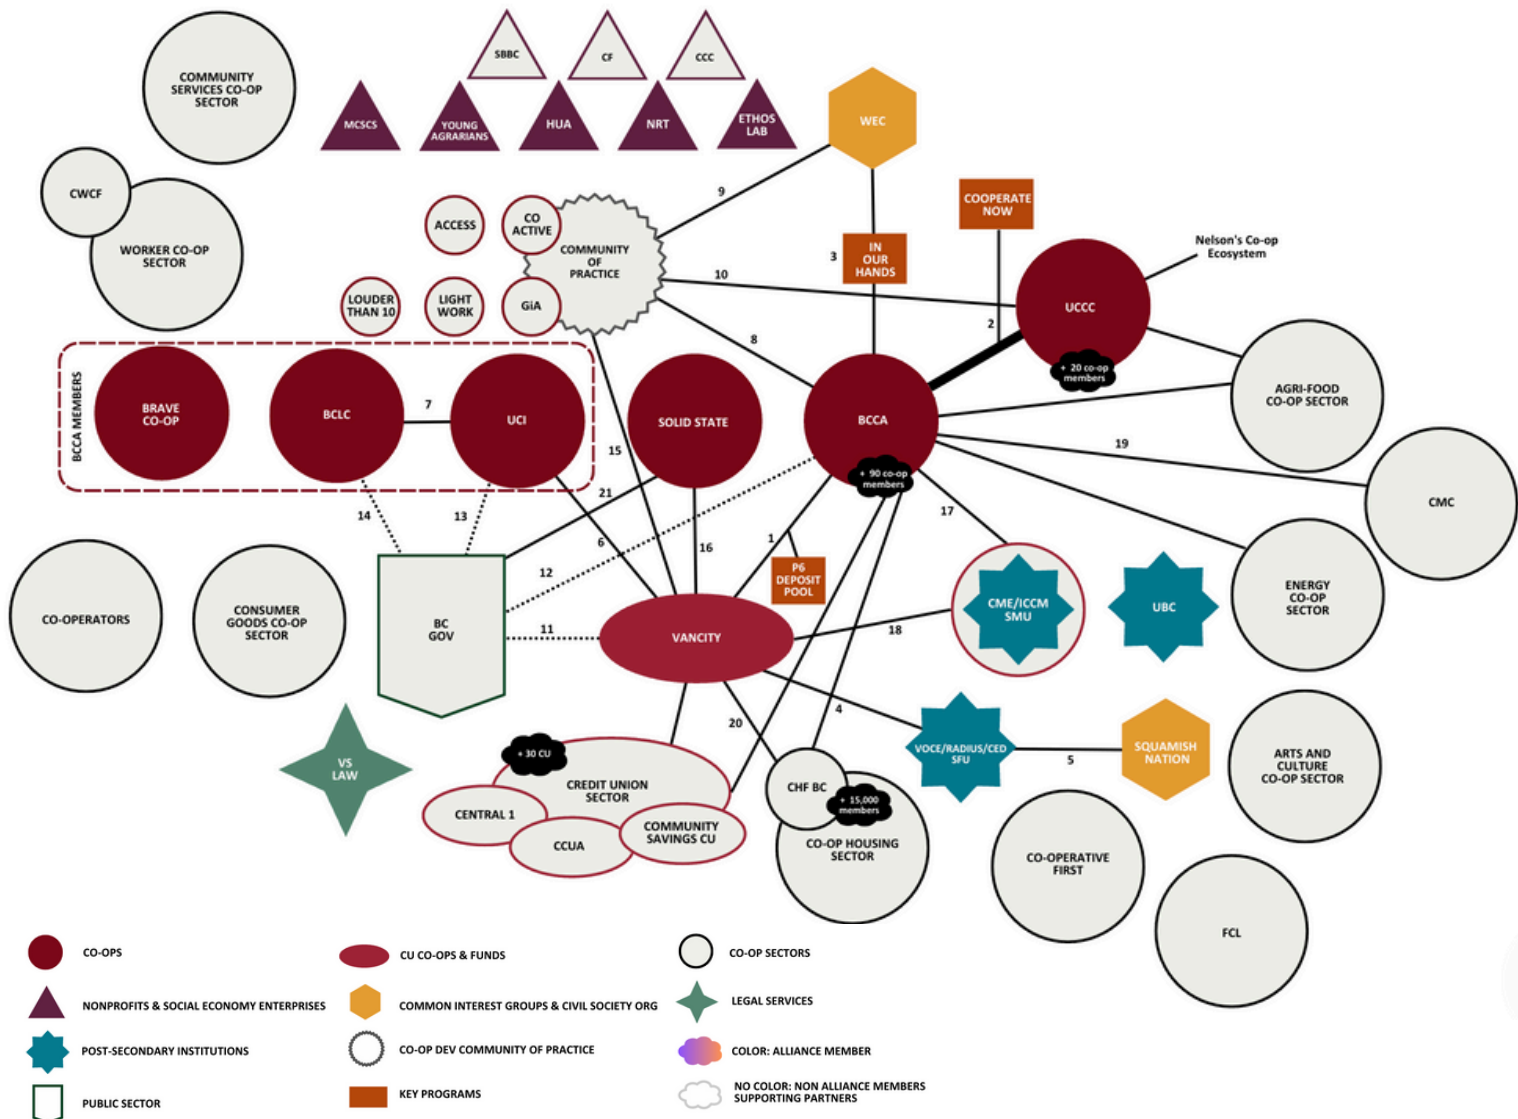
COMMUNITY SERVICES CO-OP SECTOR

SBBC
CF
CCC
MCSCS
YOUNG AGRARIANS
HUA
NRT
ETHOS LAB

WEC

CWCF
WORKER CO-OP SECTOR

ACCESS
CO ACTIVE
COMMUNITY OF PRACTICE
LOUDER THAN 10
LIGHT WORK
GiA

9
10
3
IN OUR HANDS
COOPERATE NOW
2
UCCC
+ 20 co-op members
Nelson's Co-op Ecosystem
8

BCCA MEMBERS
BRAVE CO-OP
BCLC
7
UCI
SOLID STATE
BCCA
+ 90 co-op members
AGRI-FOOD CO-OP SECTOR
19
CMC

15
21
14
13
6
16
1
17
P6 DEPOSIT POOL
12

CO-OPERATORS
CONSUMER GOODS CO-OP SECTOR
BC GOV
11
VANCITY
18
CME/ICCM SMU
UBC
ENERGY CO-OP SECTOR

VS LAW
20
4
VOCE/RADIUS/CED SFU
5
SQUAMISH NATION
ARTS AND CULTURE CO-OP SECTOR

+ 30 CU
CREDIT UNION SECTOR
CENTRAL 1
CCUA
COMMUNITY SAVINGS CU
CHF BC
+ 15,000 members
CO-OP HOUSING SECTOR
CO-OPERATIVE FIRST
FCL

CO-OPS
CU CO-OPS & FUNDS
CO-OP SECTORS
NONPROFITS & SOCIAL ECONOMY ENTERPRISES
COMMON INTEREST GROUPS & CIVIL SOCIETY ORG
LEGAL SERVICES
POST-SECONDARY INSTITUTIONS
CO-OP DEV COMMUNITY OF PRACTICE
COLOR: ALLIANCE MEMBER
PUBLIC SECTOR
KEY PROGRAMS
NO COLOR: NON ALLIANCE MEMBERS SUPPORTING PARTNERS